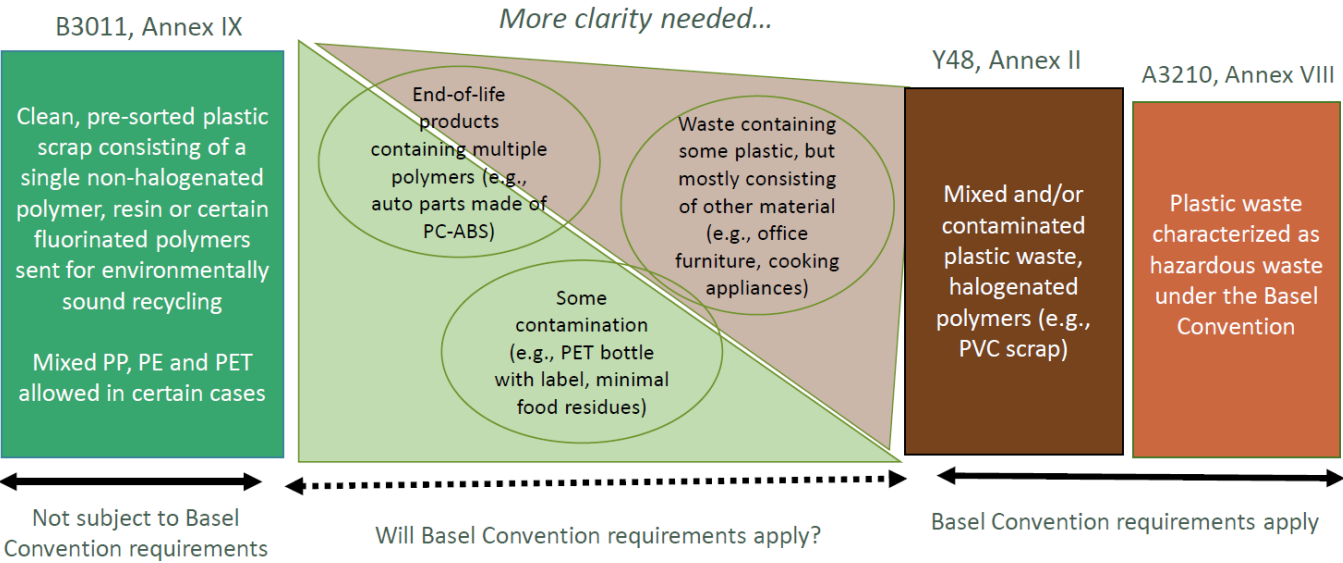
B3011, Annex IX

Clean, pre-sorted plastic scrap consisting of a single non-halogenated polymer, resin or certain fluorinated polymers sent for environmentally sound recycling

Mixed PP, PE and PET allowed in certain cases

More clarity needed…

End-of-life products containing multiple polymers (e.g., auto parts made of PC-ABS)

Waste containing some plastic, but mostly consisting of other material (e.g., office furniture, cooking appliances)

Some contamination (e.g., PET bottle with label, minimal food residues)

Y48, Annex II

Mixed and/or contaminated plastic waste, halogenated polymers (e.g., PVC scrap)

A3210, Annex VIII

Plastic waste characterized as hazardous waste under the Basel Convention

Not subject to Basel Convention requirements

Will Basel Convention requirements apply?

Basel Convention requirements apply